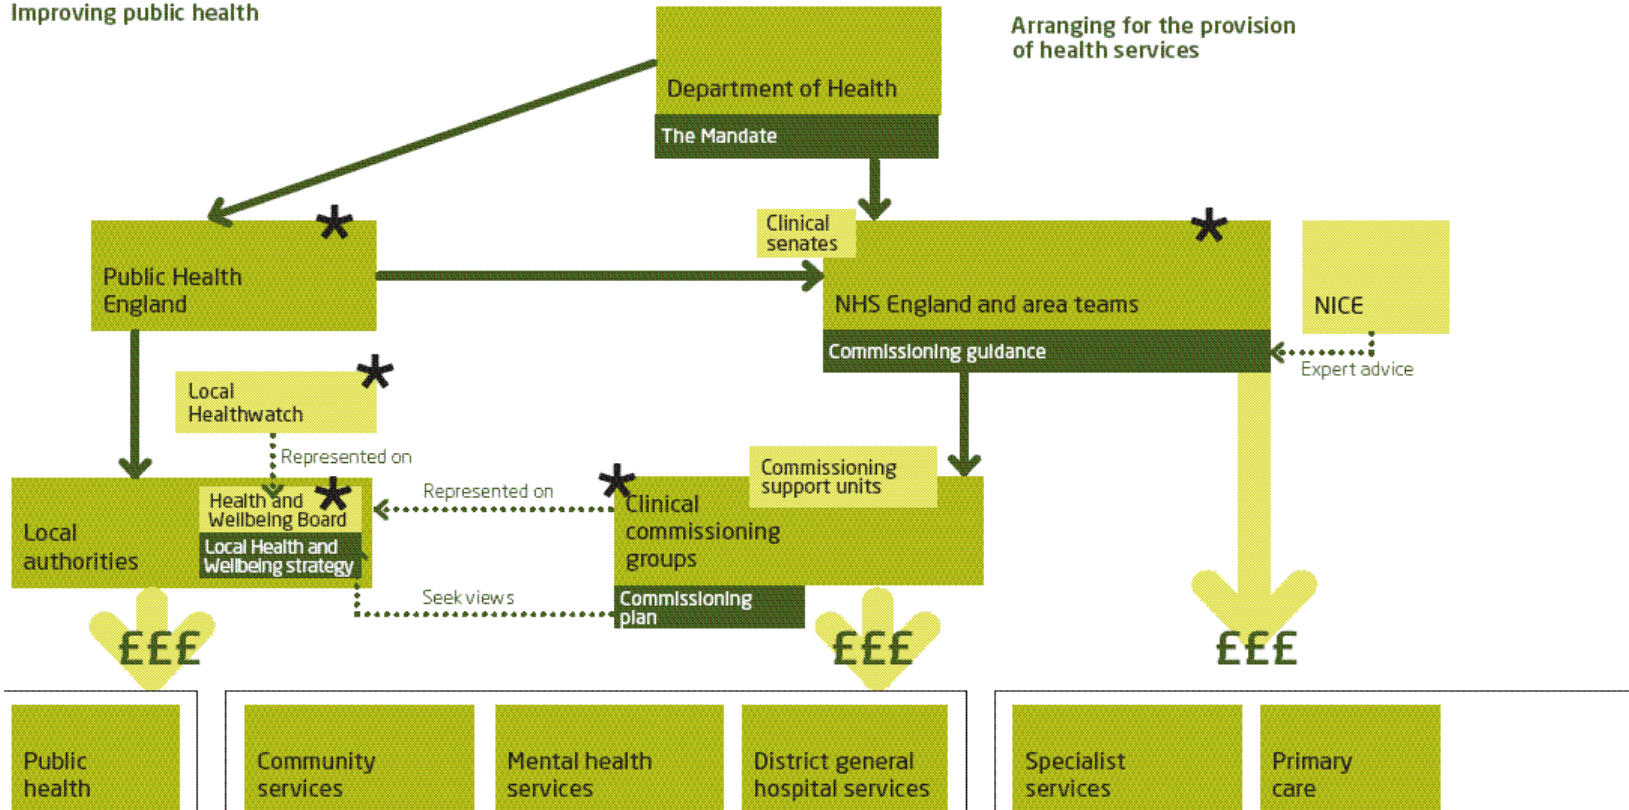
Improving public health

Arranging for the provision of health services

Department of Health

The Mandate

Public Health England

Clinical senates

NHS England and area teams

NICE

Commissioning guidance

Expert advice

Local Healthwatch

Represented on

Represented on

Commissioning support units

Local authorities

Health and Wellbeing Board

Local Health and Wellbeing strategy

Clinical commissioning groups

Seek views

Commissioning plan

£££

£££

£££

Public health

Community services

Mental health services

District general hospital services

Specialist services

Primary care